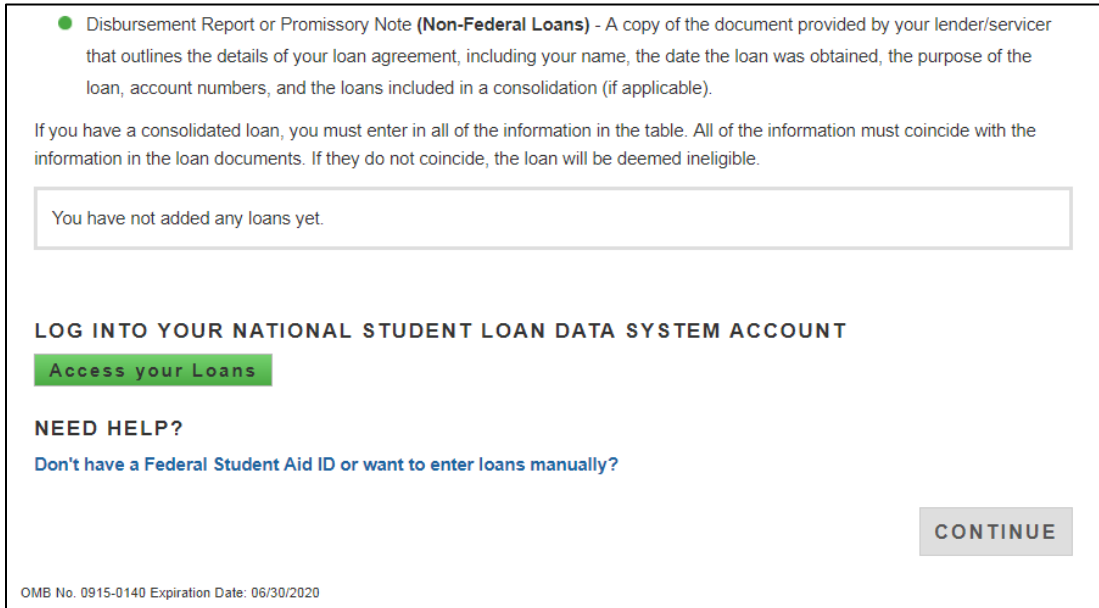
- Disbursement Report or Promissory Note **(Non-Federal Loans)** - A copy of the document provided by your lender/servicer that outlines the details of your loan agreement, including your name, the date the loan was obtained, the purpose of the loan, account numbers, and the loans included in a consolidation (if applicable).

If you have a consolidated loan, you must enter in all of the information in the table. All of the information must coincide with the information in the loan documents. If they do not coincide, the loan will be deemed ineligible.

You have not added any loans yet.

LOG INTO YOUR NATIONAL STUDENT LOAN DATA SYSTEM ACCOUNT

Access your Loans

NEED HELP?

Don't have a Federal Student Aid ID or want to enter loans manually?

CONTINUE

OMB No. 0915-0140 Expiration Date: 06/30/2020